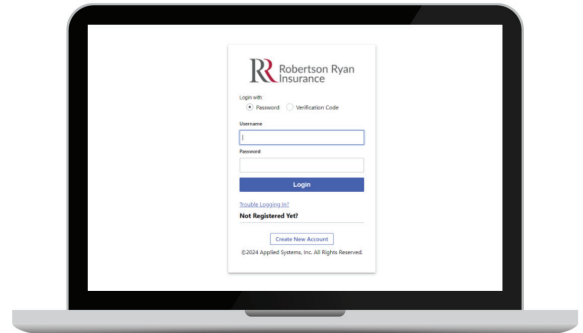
RR Robertson Ryan Insurance

Login with:
Password Verification Code

Username

Password

Login

Trouble Logging In?

Not Registered Yet?

Create New Account

©2024 Applied Systems, Inc. All Rights Reserved.